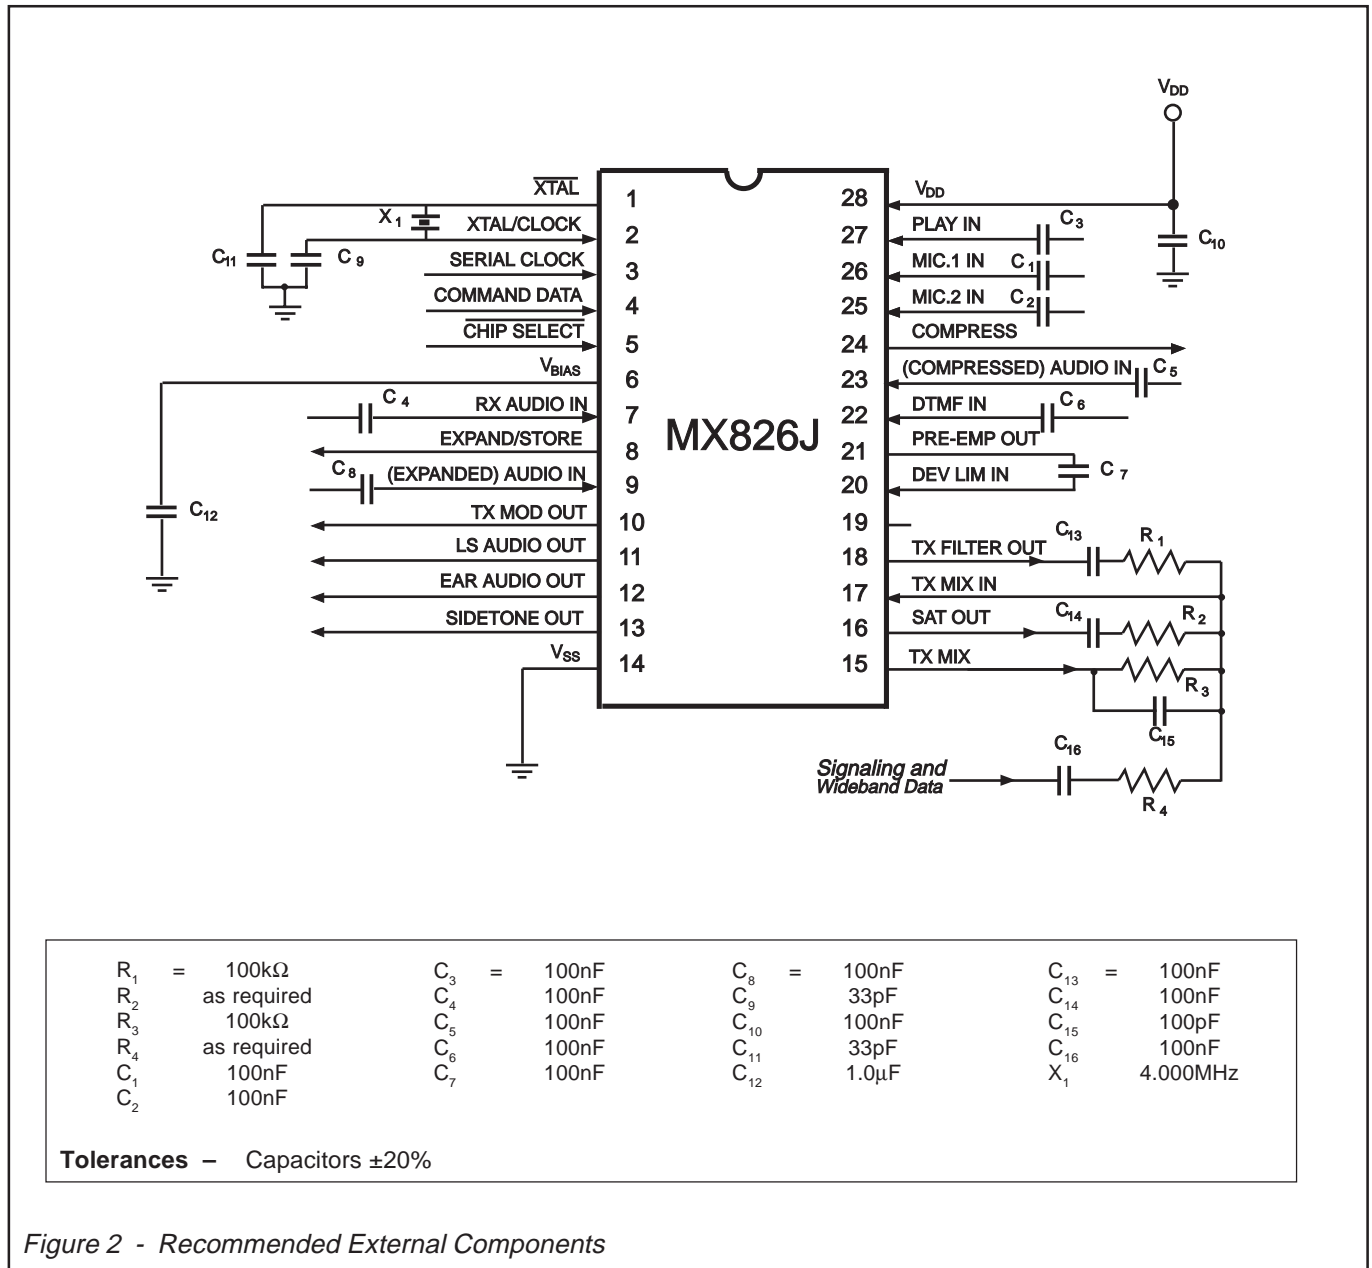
$V_{DD}$

$\overline{XTAL}$ 1
$X_1$ XTAL/CLOCK 2
$C_{11}$ $C_9$
SERIAL CLOCK 3
COMMAND DATA 4
$\overline{CHIP\ SELECT}$ 5
$V_{BIAS}$ 6
$C_4$ RX AUDIO IN 7
EXPAND/STORE 8
$C_8$ (EXPANDED) AUDIO IN 9
$C_{12}$
TX MOD OUT 10
LS AUDIO OUT 11
EAR AUDIO OUT 12
SIDETONE OUT 13
$V_{SS}$ 14

MX826J

28 $V_{DD}$
27 PLAY IN $C_3$
$C_{10}$
26 MIC.1 IN $C_1$
25 MIC.2 IN $C_2$
24 COMPRESS
23 (COMPRESSED) AUDIO IN $C_5$
22 DTMF IN $C_6$
21 PRE-EMP OUT
20 DEV LIM IN $C_7$
19
18 TX FILTER OUT $C_{13}$ $R_1$
17 TX MIX IN
16 SAT OUT $C_{14}$ $R_2$
15 TX MIX $R_3$
$C_{15}$
$C_{16}$
Signaling and Wideband Data
$R_4$

| | | | | | | | | | | |
|---|---|---|---|---|---|---|---|---|---|---|
| $R_1$ | = | 100kΩ | $C_3$ | = | 100nF | $C_8$ | = | 100nF | $C_{13}$ | = 100nF |
| $R_2$ | | as required | $C_4$ | | 100nF | $C_9$ | | 33pF | $C_{14}$ | 100nF |
| $R_3$ | | 100kΩ | $C_5$ | | 100nF | $C_{10}$ | | 100nF | $C_{15}$ | 100pF |
| $R_4$ | | as required | $C_6$ | | 100nF | $C_{11}$ | | 33pF | $C_{16}$ | 100nF |
| $C_1$ | | 100nF | $C_7$ | | 100nF | $C_{12}$ | | 1.0µF | $X_1$ | 4.000MHz |
| $C_2$ | | 100nF | | | | | | | | |

**Tolerances –** Capacitors ±20%

Figure 2 - Recommended External Components